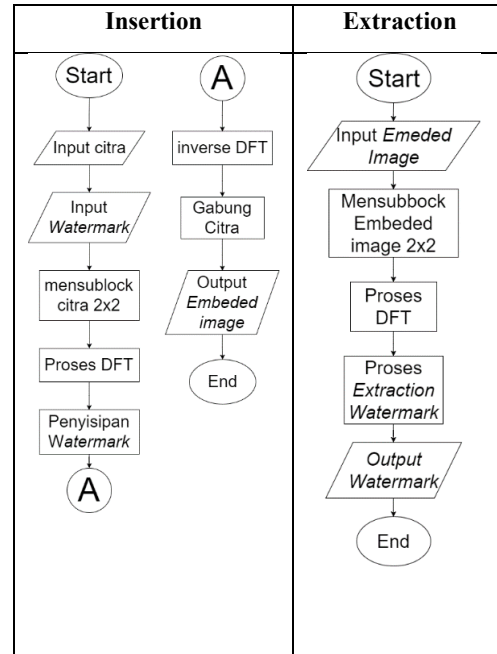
| Insertion | Extraction |
|---|---|
| Start<br>Input citra<br>Input Watermark<br>mensublock citra 2x2<br>Proses DFT<br>Penyisipan Watermark<br>A<br><br>A<br>inverse DFT<br>Gabung Citra<br>Output Embeded image<br>End | Start<br>Input Emeded Image<br>Mensubbock Embeded image 2x2<br>Proses DFT<br>Proses Extraction Watermark<br>Output Watermark<br>End |